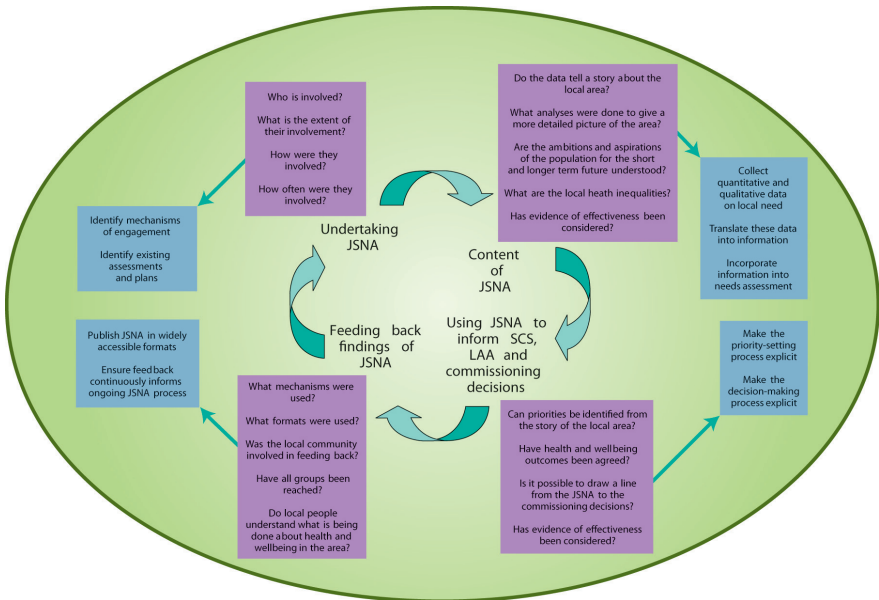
Who is involved?

What is the extent of their involvement?

How were they involved?

How often were they involved?

Do the data tell a story about the local area?

What analyses were done to give a more detailed picture of the area?

Are the ambitions and aspirations of the population for the short and longer term future understood?

What are the local heath inequalities?

Has evidence of effectiveness been considered?

Identify mechanisms of engagement

Identify existing assessments and plans

Undertaking JSNA

Content of JSNA

Collect quantitative and qualitative data on local need

Translate these data into information

Incorporate information into needs assessment

Publish JSNA in widely accessible formats

Ensure feed back continuously informs ongoing JSNA process

Feeding back findings of JSNA

Using JSNA to inform SCS, LAA and commissioning decisions

Make the priority-setting process explicit

Make the decision-making process explicit

What mechanisms were used?

What formats were used?

Was the local community involved in feeding back?

Have all groups been reached?

Do local people understand what is being done about health and wellbeing in the area?

Can priorities be identified from the story of the local area?

Have health and wellbeing outcomes been agreed?

Is it possible to draw a line from the JSNA to the commissioning decisions?

Has evidence of effectiveness been considered?